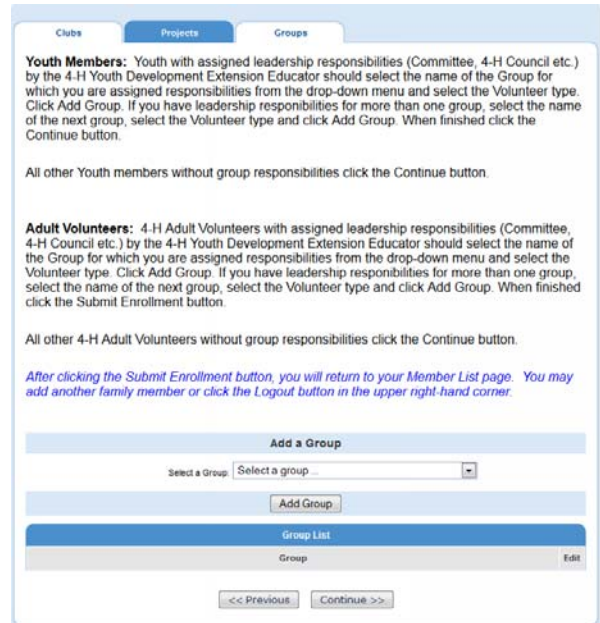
Clubs Projects Groups

**Youth Members:** Youth with assigned leadership responsibilities (Committee, 4-H Council etc.) by the 4-H Youth Development Extension Educator should select the name of the Group for which you are assigned responsibilities from the drop-down menu and select the Volunteer type. Click Add Group. If you have leadership responibilities for more than one group, select the name of the next group, select the Volunteer type and click Add Group. When finished click the Continue button.

All other Youth members without group responsibilities click the Continue button.

**Adult Volunteers:** 4-H Adult Volunteers with assigned leadership responsibilities (Committee, 4-H Council etc.) by the 4-H Youth Development Extension Educator should select the name of the Group for which you are assigned responsibilities from the drop-down menu and select the Volunteer type. Click Add Group. If you have leadership responibilities for more than one group, select the name of the next group, select the Volunteer type and click Add Group. When finished click the Submit Enrollment button.

All other 4-H Adult Volunteers without group responsibilities click the Continue button.

*After clicking the Submit Enrollment button, you will return to your Member List page. You may add another family member or click the Logout button in the upper right-hand corner.*

Add a Group

Select a Group: Select a group ...

Add Group

Group List

| Group | Edit |
|---|---|

<< Previous Continue >>